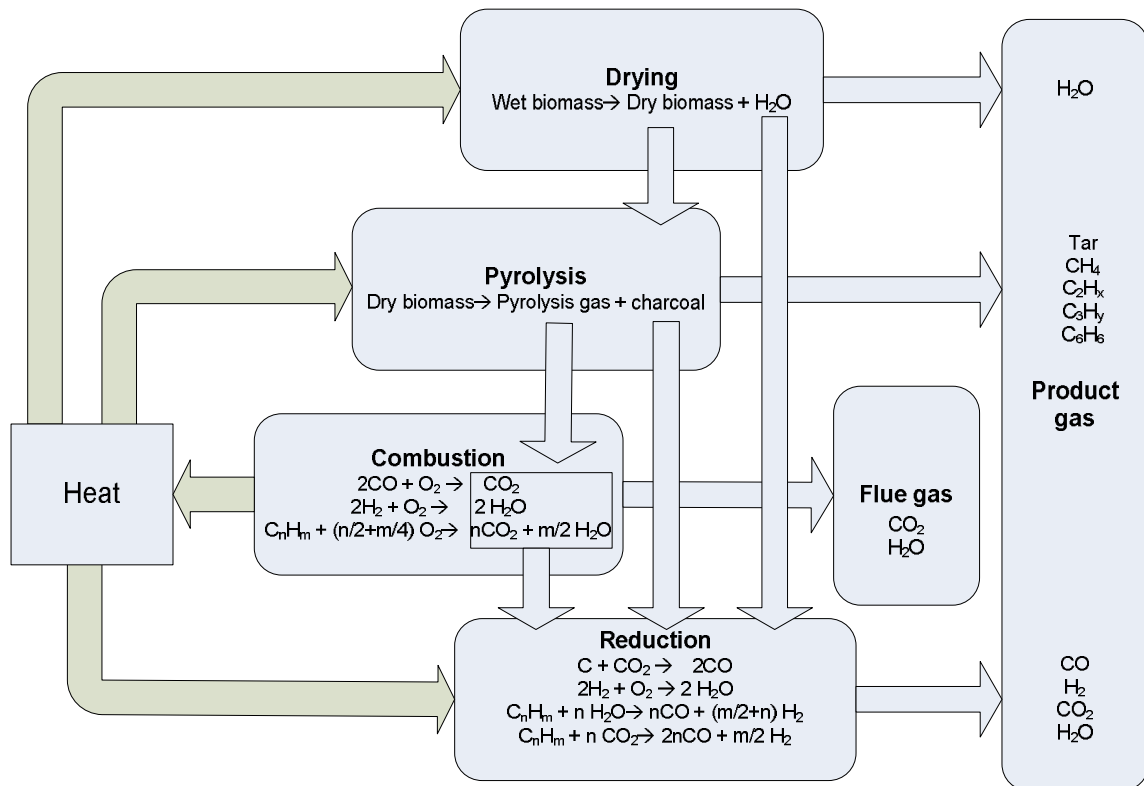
Drying
Wet biomass→ Dry biomass + $H_2O$

$H_2O$

Pyrolysis
Dry biomass→ Pyrolysis gas + charcoal

Tar
$CH_4$
$C_2H_x$
$C_3H_y$
$C_6H_6$

Product gas

Heat

Combustion
$2CO + O_2 \rightarrow CO_2$
$2H_2 + O_2 \rightarrow 2 H_2O$
$C_nH_m + (n/2+m/4) O_2 \rightarrow nCO_2 + m/2 H_2O$

Flue gas
$CO_2$
$H_2O$

Reduction
$C + CO_2 \rightarrow 2CO$
$2H_2 + O_2 \rightarrow 2 H_2O$
$C_nH_m + n H_2O \rightarrow nCO + (m/2+n) H_2$
$C_nH_m + n CO_2 \rightarrow 2nCO + m/2 H_2$

CO
$H_2$
$CO_2$
$H_2O$